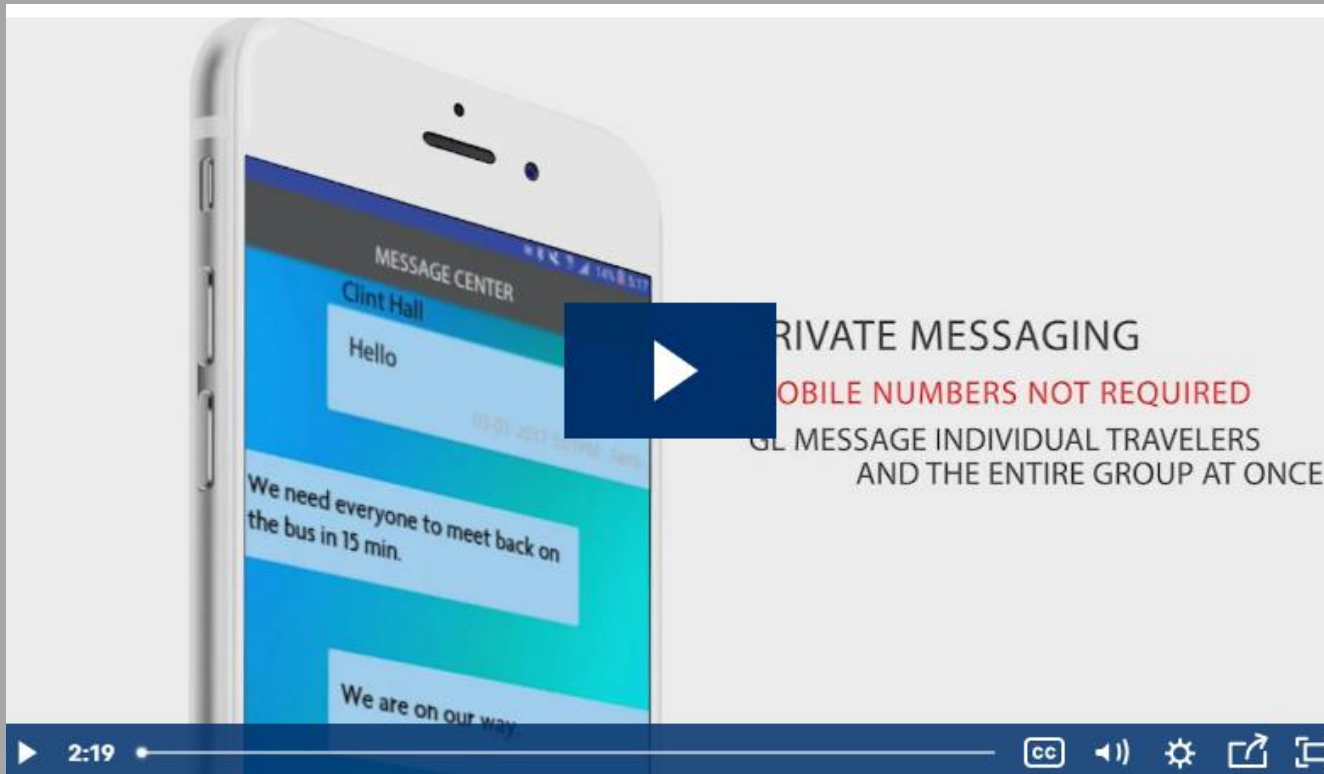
MESSAGE CENTER

Clint Hall

Hello

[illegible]

We need everyone to meet back on the bus in 15 min.

We are on our way.

RIVATE MESSAGING

OBILE NUMBERS NOT REQUIRED

GL MESSAGE INDIVIDUAL TRAVELERS AND THE ENTIRE GROUP AT ONCE

2:19

CC